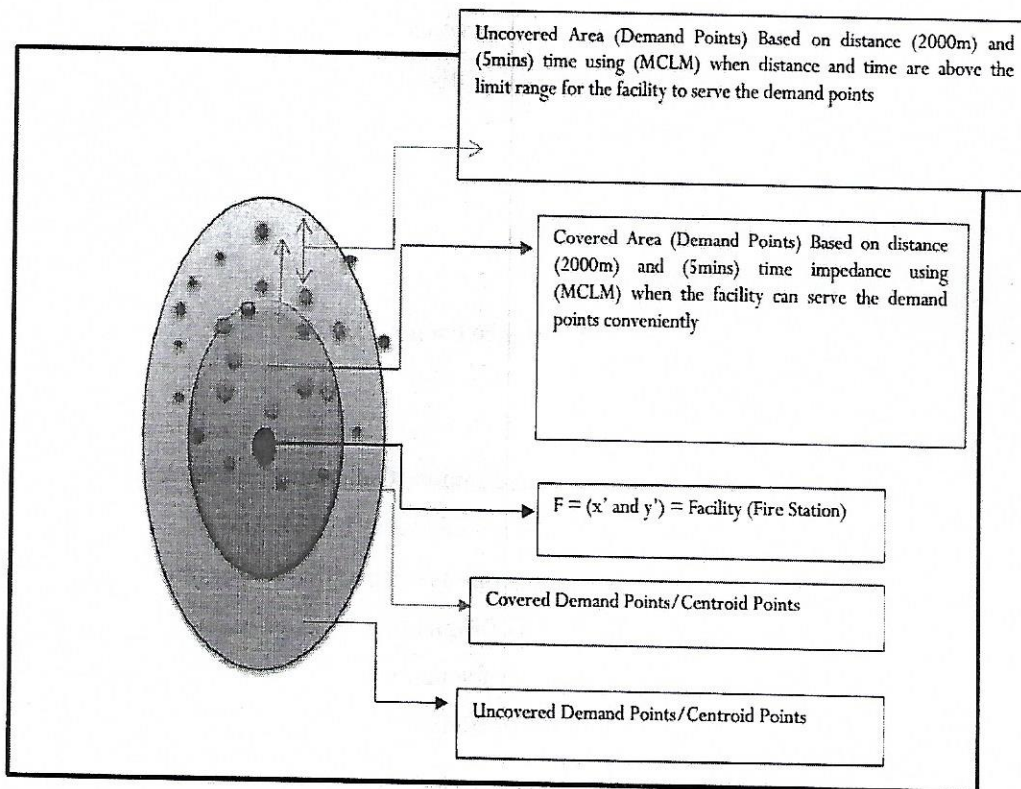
Uncovered Area (Demand Points) Based on distance (2000m) and (5mins) time using (MCLM) when distance and time are above the limit range for the facility to serve the demand points

Covered Area (Demand Points) Based on distance (2000m) and (5mins) time impedance using (MCLM) when the facility can serve the demand points conveniently

F = (x' and y') = Facility (Fire Station)

Covered Demand Points/Centroid Points

Uncovered Demand Points/Centroid Points